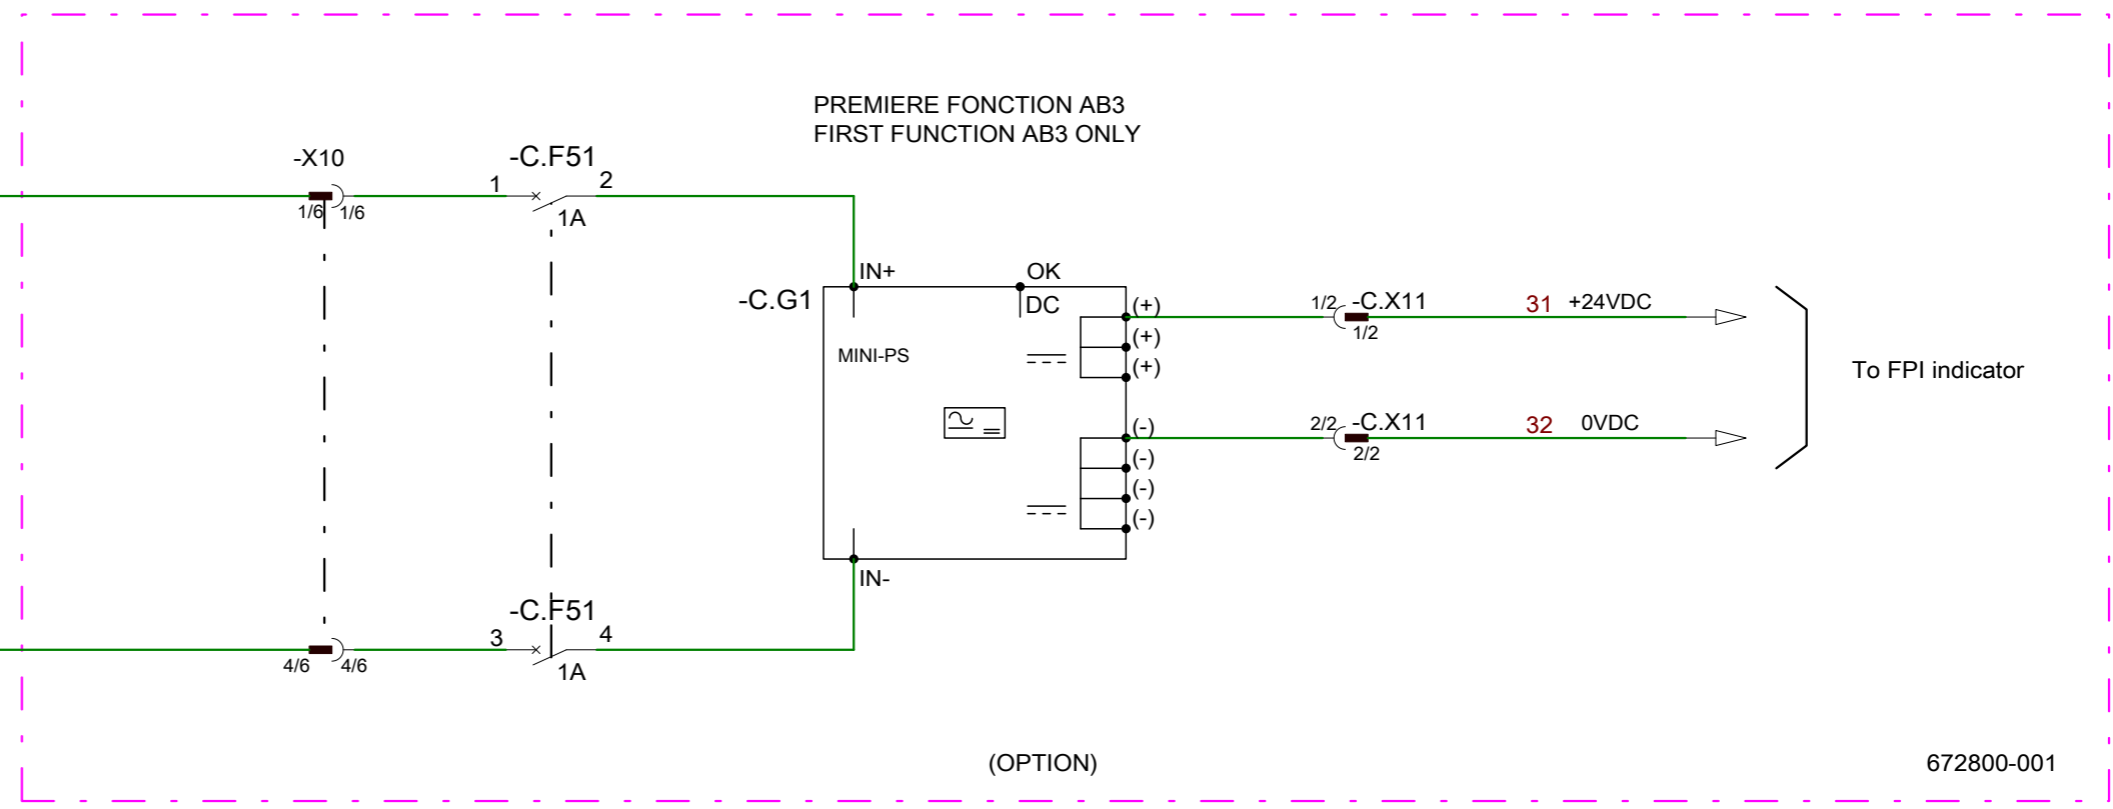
PREMIERE FONCTION AB3
FIRST FUNCTION AB3 ONLY

-X10
1/6 1/6

-C.F51
1 2
1A

-C.G1
IN+
OK
DC
MINI-PS
(+)
(+)
(+)
(-)
(-)
(-)
(-)
IN-

1/2 -C.X11
1/2
31 +24VDC

2/2 -C.X11
2/2
32 0VDC

To FPI indicator

-C.F51
3 4
1A

4/6 4/6

(OPTION)

672800-001